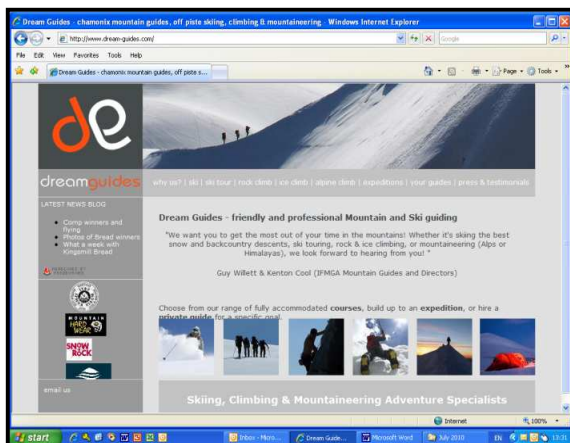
Dream Guides - chamonix mountain guides, off piste skiing, climbing & mountaineering - Windows Internet Explorer

http://www.dream-guides.com/

Google

File Edit View Favorites Tools Help

Dream Guides - chamonix mountain guides, off piste s...

Page Tools

dreamguides

why us? | ski | ski tour | rock climb | ice climb | alpine climb | expeditions | your guides | press & testimonials

LATEST NEWS BLOG

Comp winners and flying
Photos of Bread winners
What a week with Kingsmill Bread

Dream Guides - friendly and professional Mountain and Ski guiding

"We want you to get the most out of your time in the mountains! Whether it's skiing the best snow and backcountry descents, ski touring, rock & ice climbing, or mountaineering (Alps or Himalayas), we look forward to hearing from you! "

Guy Willett & Kenton Cool (IFMGA Mountain Guides and Directors)

Choose from our range of fully accommodated **courses**, build up to an **expedition**, or hire a **private guide** for a specific goal.

MOUNTAIN HARDWEAR

SNOW ROCK

email us

Skiing, Climbing & Mountaineering Adventure Specialists

Internet

100%

start

Inbox - Micro...

Dream Guide...

Microsoft Word

July 2010

EN

13:31